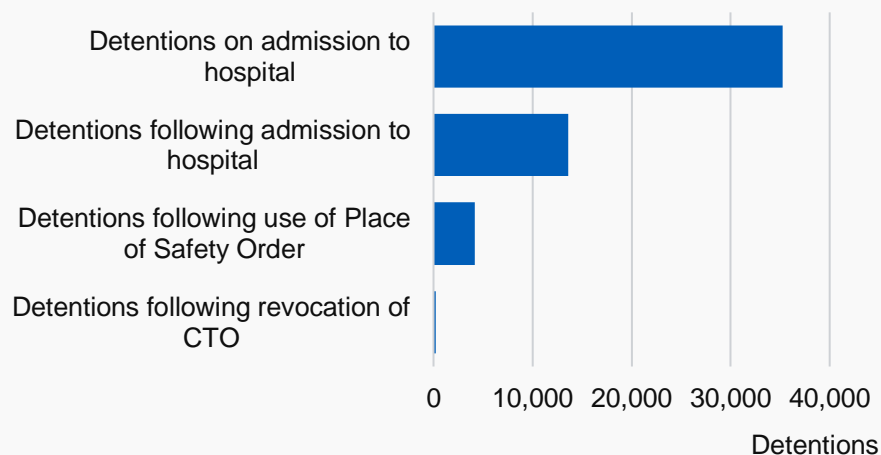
Detentions on admission to hospital

Detentions following admission to hospital

Detentions following use of Place of Safety Order

Detentions following revocation of CTO

0
10,000
20,000
30,000
40,000

Detentions